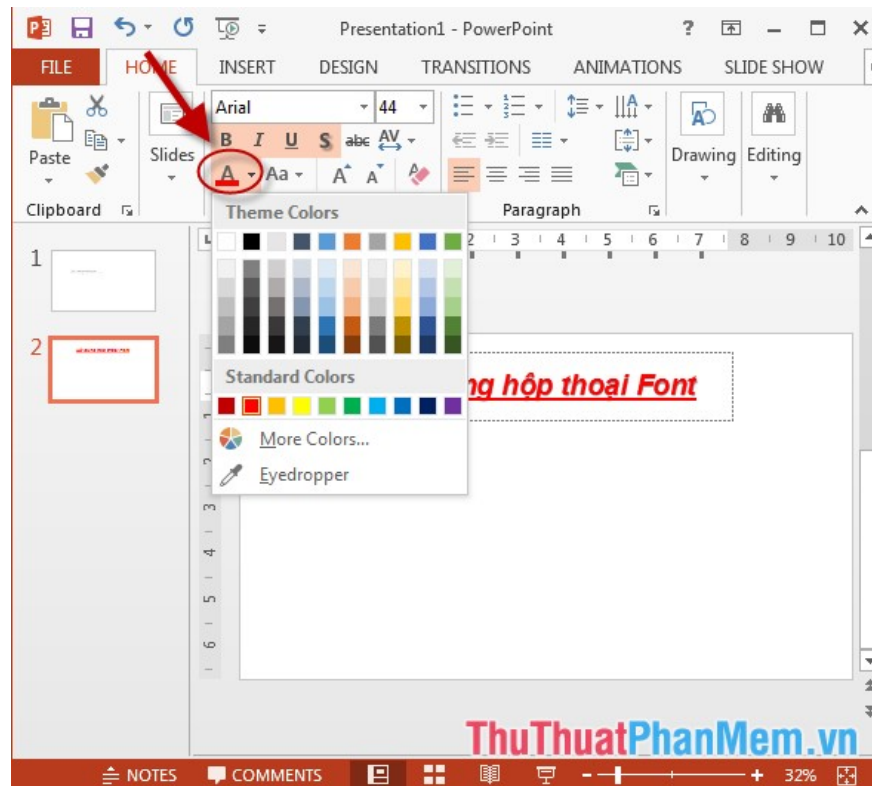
Presentation1 - PowerPoint

? – ✕

FILE HOME INSERT DESIGN TRANSITIONS ANIMATIONS SLIDE SHOW

Paste

Clipboard

Slides

Arial 44

B I U S abc AV

A Aa A A

Drawing Editing

Paragraph

Theme Colors

Standard Colors

More Colors...

Eyedropper

1

2

2 3 4 5 6 7 8 9 10

ng hộp thoại Font

3

4

5

6

ThuThuatPhanMem.vn

NOTES COMMENTS 32%